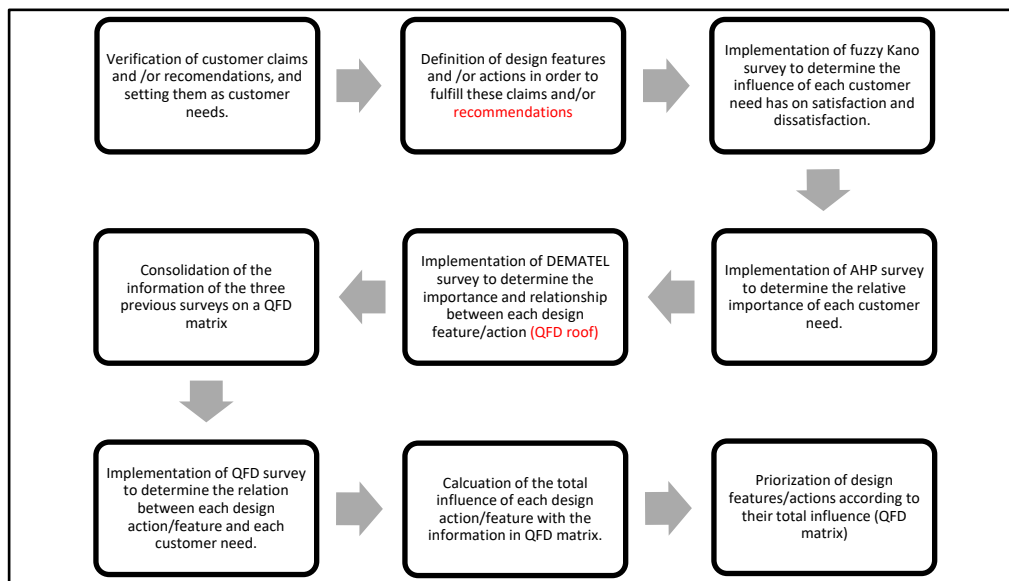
Verification of customer claims and /or recomendations, and setting them as customer needs.

Definition of design features and /or actions in order to fulfill these claims and/or recommendations

Implementation of fuzzy Kano survey to determine the influence of each customer need has on satisfaction and dissatisfaction.

Implementation of AHP survey to determine the relative importance of each customer need.

Implementation of DEMATEL survey to determine the importance and relationship between each design feature/action (QFD roof)

Consolidation of the information of the three previous surveys on a QFD matrix

Implementation of QFD survey to determine the relation between each design action/feature and each customer need.

Calcuation of the total influence of each design action/feature with the information in QFD matrix.

Priorization of design features/actions according to their total influence (QFD matrix)